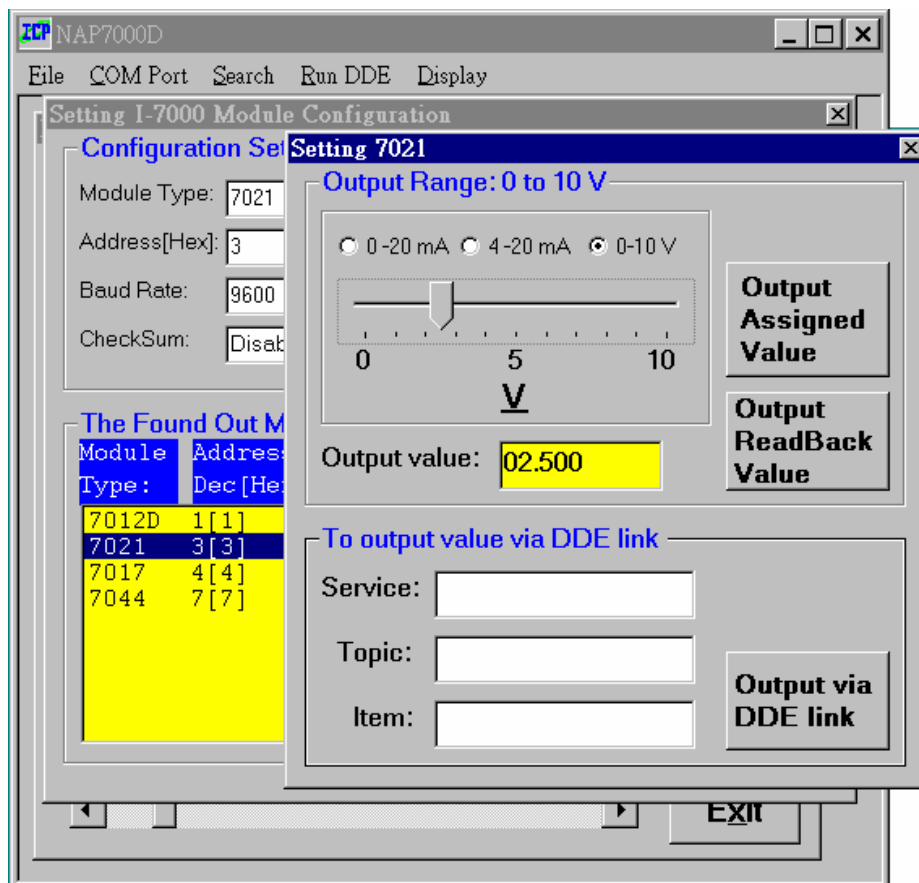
ICP NAP7000D

File COM Port Search Run DDE Display

Setting I-7000 Module Configuration

Configuration Set

Module Type: 7021

Address[Hex]: 3

Baud Rate: 9600

CheckSum: Disab

The Found Out M

| Module Type: | Address Dec[He |
|---|---|
| 7012D | 1[1] |
| 7021 | 3[3] |
| 7017 | 4[4] |
| 7044 | 7[7] |

Setting 7021

Output Range: 0 to 10 V

0-20 mA 4-20 mA 0-10 V

0 5 10

V

Output value: 02.500

Output Assigned Value

Output ReadBack Value

To output value via DDE link

Service:

Topic:

Item:

Output via DDE link

Exit